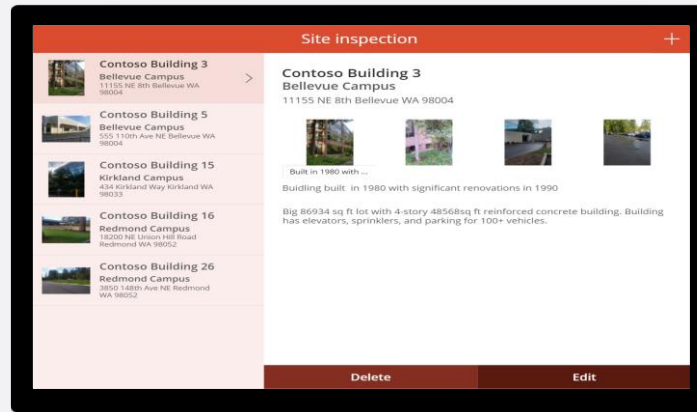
Site inspection

+

Contoso Building 3
Bellevue Campus
11155 NE 8th Bellevue WA 98004

>

Contoso Building 5
Bellevue Campus
555 110th Ave NE Bellevue WA 98004

Contoso Building 15
Kirkland Campus
434 Kirkland Way Kirkland WA 98033

Contoso Building 16
Redmond Campus
18200 NE Union Hill Road Redmond WA 98052

Contoso Building 26
Redmond Campus
3850 148th Ave NE Redmond WA 98052

Contoso Building 3
Bellevue Campus
11155 NE 8th Bellevue WA 98004

Built in 1980 with ...

Buidling built in 1980 with significant renovations in 1990

Big 86934 sq ft lot with 4-story 48568sq ft reinforced concrete building. Building has elevators, sprinklers, and parking for 100+ vehicles.

Delete

Edit